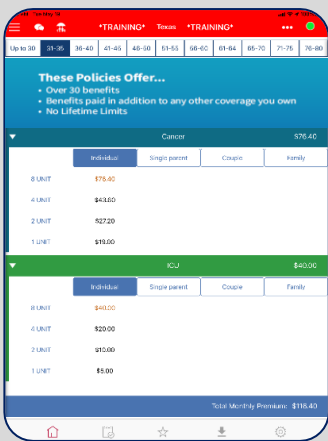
Tue May 18

*TRAINING* Texas *TRAINING*

Up to 30 | 31-35 | 36-40 | 41-45 | 46-50 | 51-55 | 56-60 | 61-64 | 65-70 | 71-75 | 76-80

These Policies Offer...
• Over 30 benefits
• Benefits paid in addition to any other coverage you own
• No Lifetime Limits

Cancer $76.40

Individual | Single parent | Couple | Family

8 UNIT $76.40
4 UNIT $43.60
2 UNIT $27.20
1 UNIT $19.00

ICU $40.00

Individual | Single parent | Couple | Family

8 UNIT $40.00
4 UNIT $20.00
2 UNIT $10.00
1 UNIT $5.00

Total Monthly Premium: $116.40